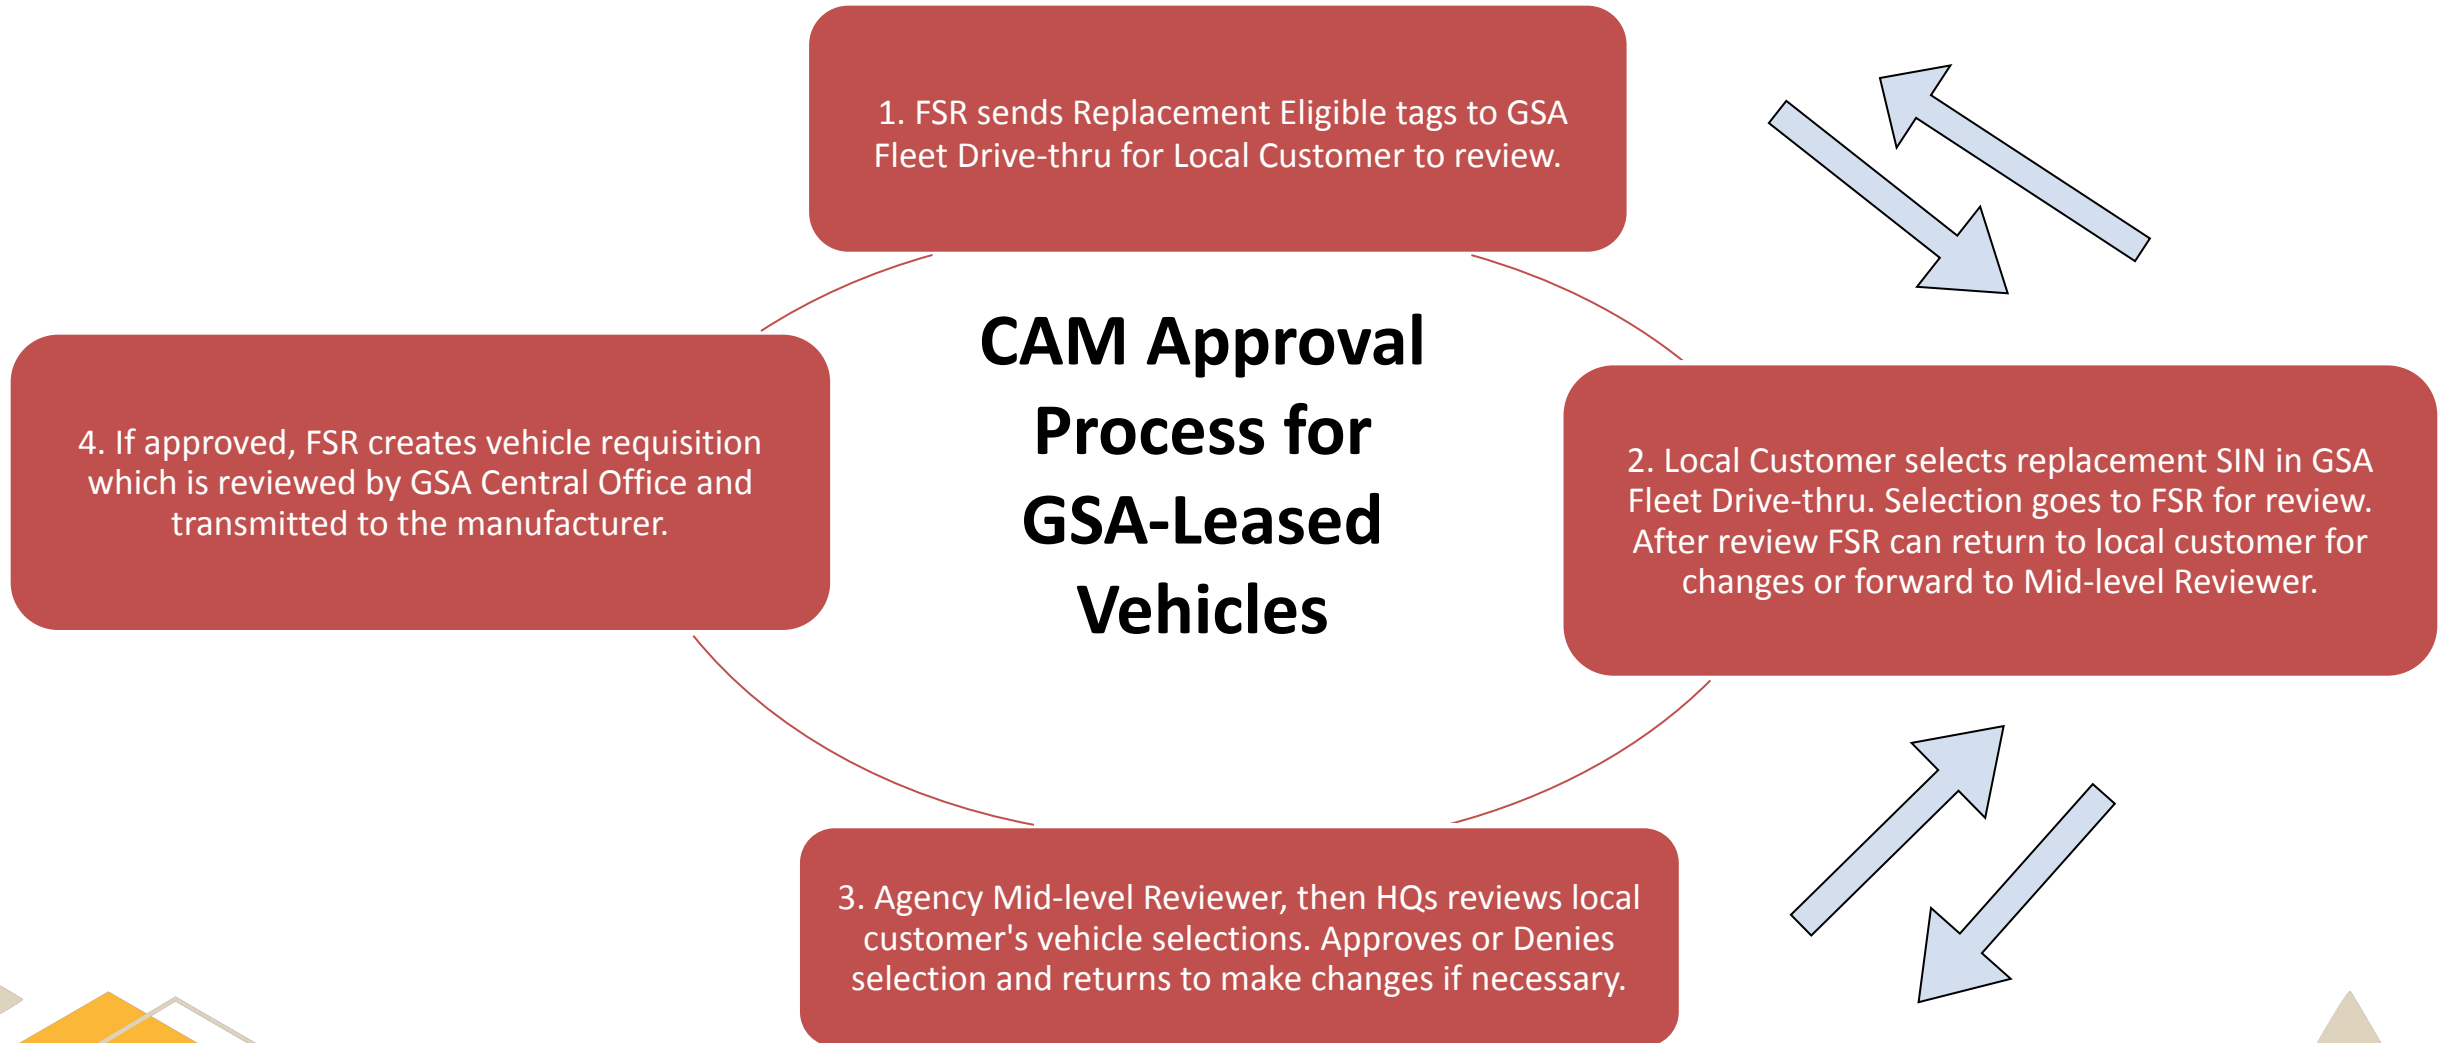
1. FSR sends Replacement Eligible tags to GSA Fleet Drive-thru for Local Customer to review.

CAM Approval Process for GSA-Leased Vehicles

4. If approved, FSR creates vehicle requisition which is reviewed by GSA Central Office and transmitted to the manufacturer.

2. Local Customer selects replacement SIN in GSA Fleet Drive-thru. Selection goes to FSR for review. After review FSR can return to local customer for changes or forward to Mid-level Reviewer.

3. Agency Mid-level Reviewer, then HQs reviews local customer's vehicle selections. Approves or Denies selection and returns to make changes if necessary.